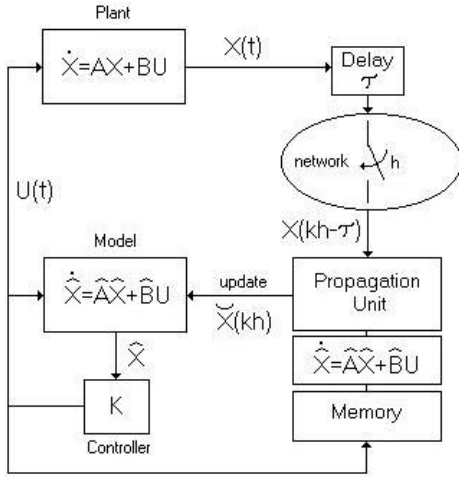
Plant

$\dot{X}=AX+BU$

$X(t)$

Delay $\tau$

network

h

$U(t)$

$X(kh-\tau)$

Model

$\dot{\hat{X}}=\hat{A}\hat{X}+\hat{B}U$

update

$\breve{X}(kh)$

Propagation Unit

$\dot{\hat{X}}=\hat{A}\hat{X}+\hat{B}U$

$\hat{X}$

K

Controller

Memory